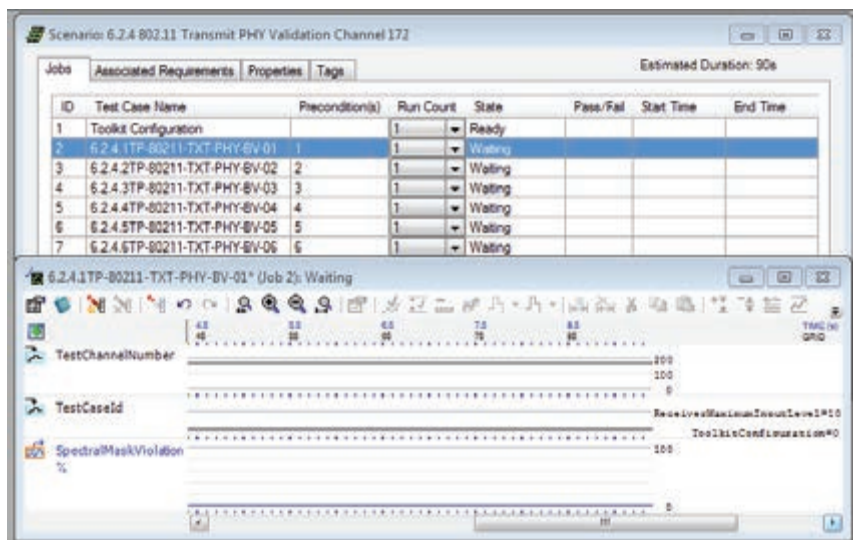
Scenario: 6.2.4 802.11 Transmit PHY Validation Channel 172

Jobs | Associated Requirements | Properties | Tags

Estimated Duration: 90s

| ID | Test Case Name | Precondition(s) | Run Count | State | Pass/Fail | Start Time | End Time |
|---|---|---|---|---|---|---|---|
| 1 | Toolkit Configuration | | 1 | Ready | | | |
| 2 | 6.2.4.1TP-80211-TXT-PHY-BV-01 | 1 | 1 | Waiting | | | |
| 3 | 6.2.4.2TP-80211-TXT-PHY-BV-02 | 2 | 1 | Waiting | | | |
| 4 | 6.2.4.3TP-80211-TXT-PHY-BV-03 | 3 | 1 | Waiting | | | |
| 5 | 6.2.4.4TP-80211-TXT-PHY-BV-04 | 4 | 1 | Waiting | | | |
| 6 | 6.2.4.5TP-80211-TXT-PHY-BV-05 | 5 | 1 | Waiting | | | |
| 7 | 6.2.4.6TP-80211-TXT-PHY-BV-06 | 6 | 1 | Waiting | | | |

6.2.4.1TP-80211-TXT-PHY-BV-01* (Job 2): Waiting

4.5 45 5.5 55 6.5 65 7.5 75 8.5 85 TMG (s) GRID

TestChannelNumber 200 100 0

TestCaseId ReceiverMaximumInputLevel=10 ToolkitConfiguration=0

SpectralMaskViolation % 100 0